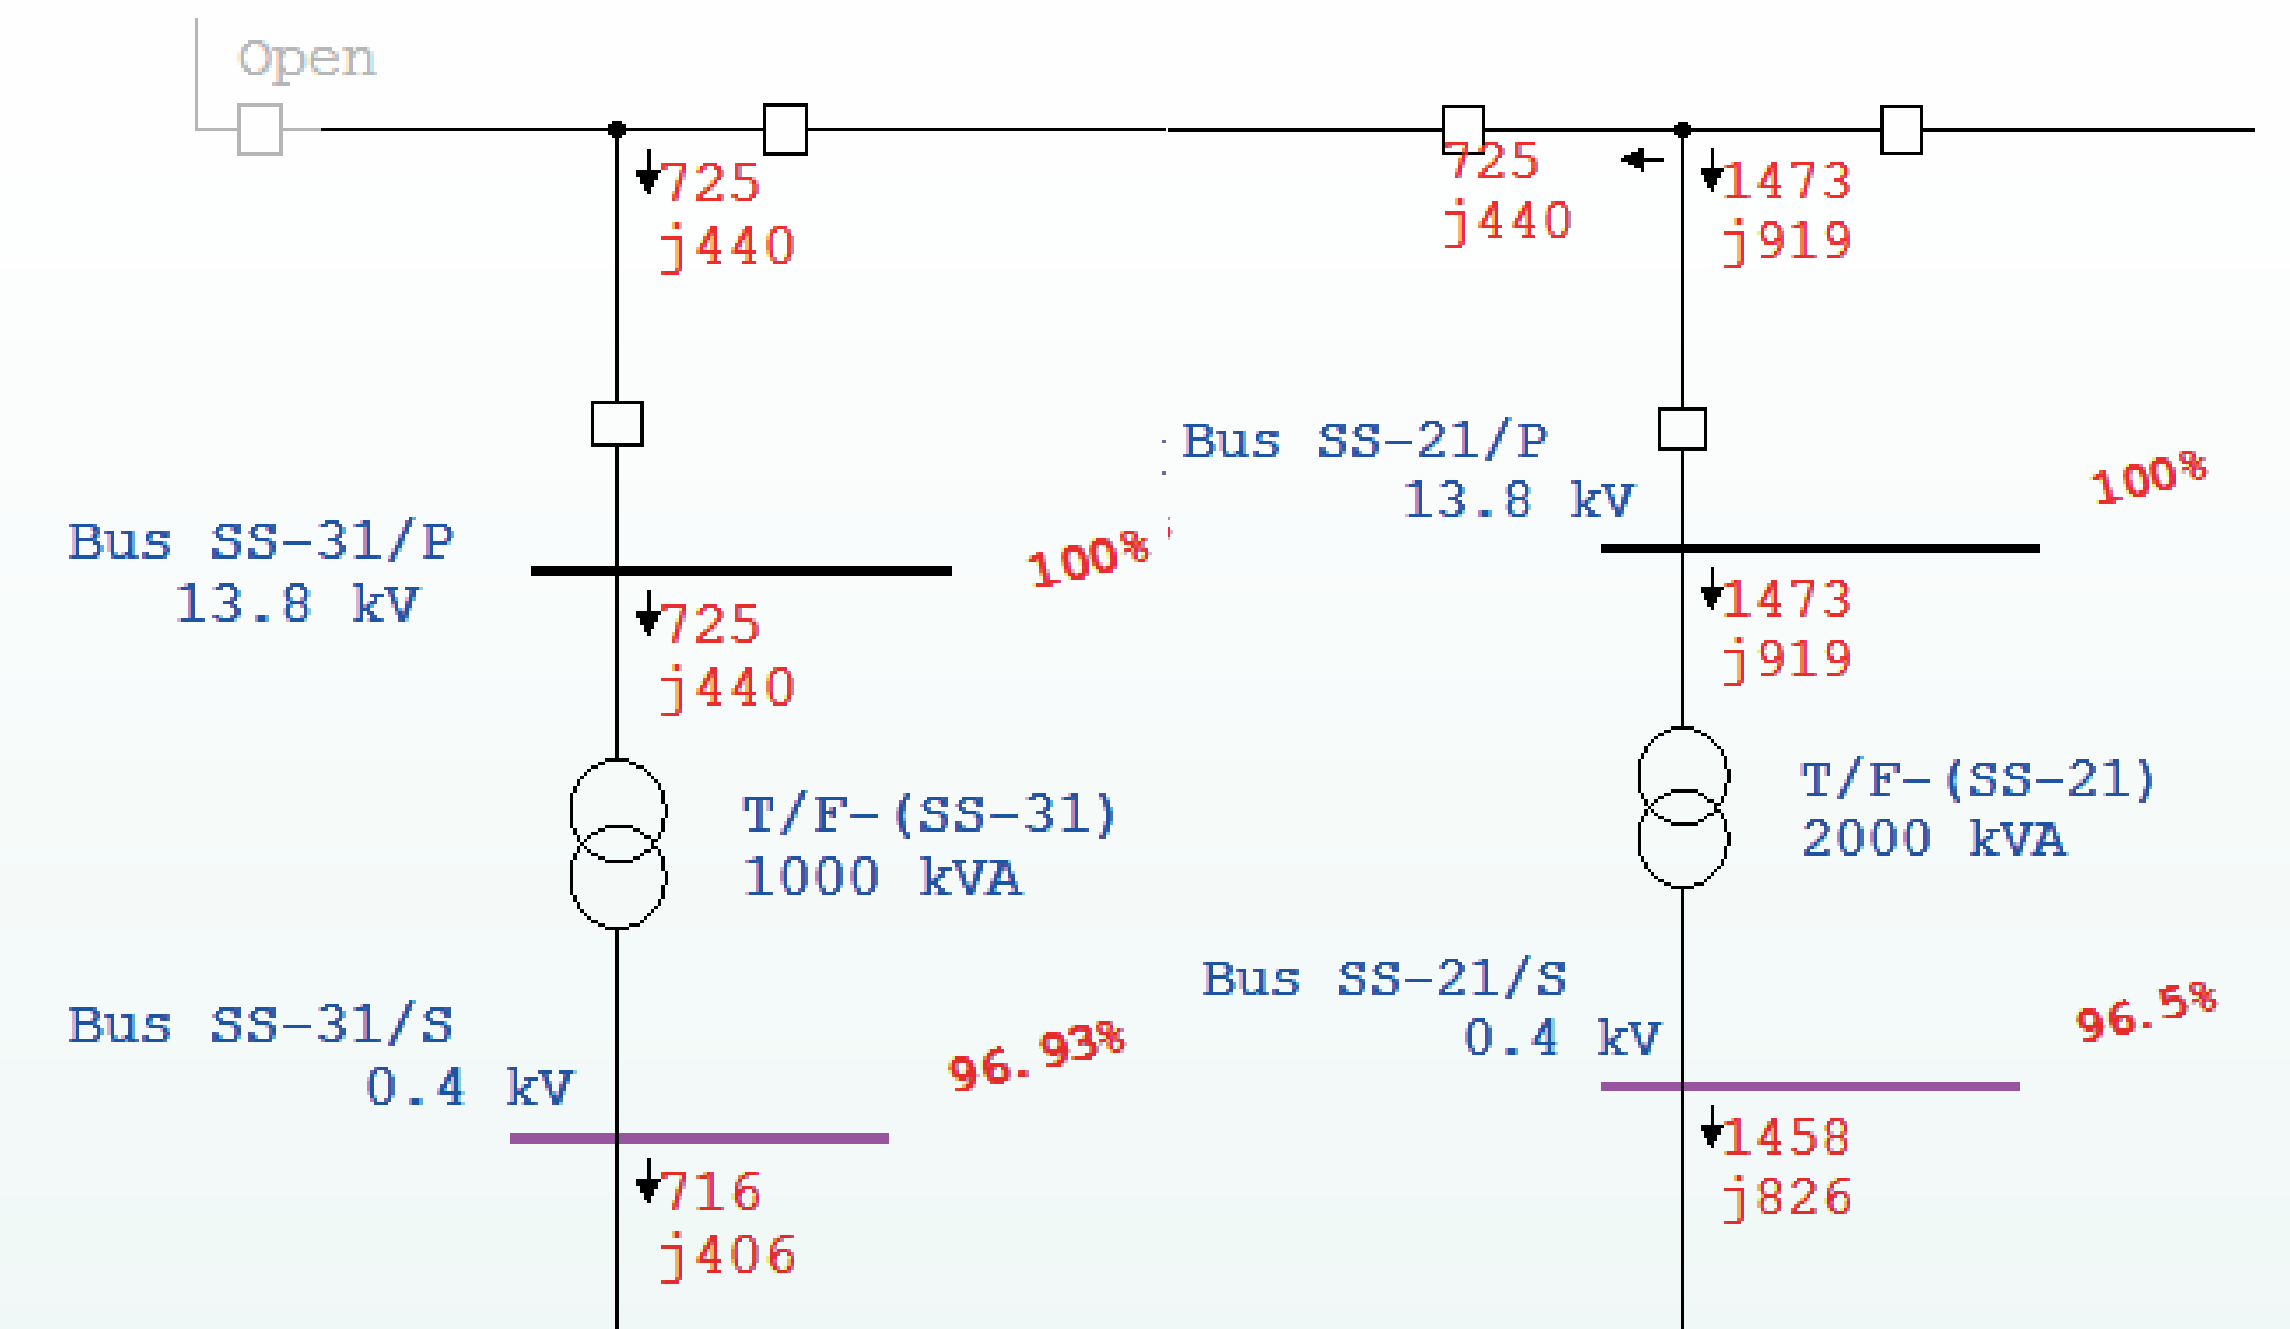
Open

725
j440

725
j440

1473
j919

Bus SS-21/P
13.8 kV

100%

Bus SS-31/P
13.8 kV

100%

725
j440

1473
j919

T/F-(SS-31)
1000 kVA

T/F-(SS-21)
2000 kVA

Bus SS-21/S
0.4 kV

96.5%

Bus SS-31/S
0.4 kV

96.93%

1458
j826

716
j406